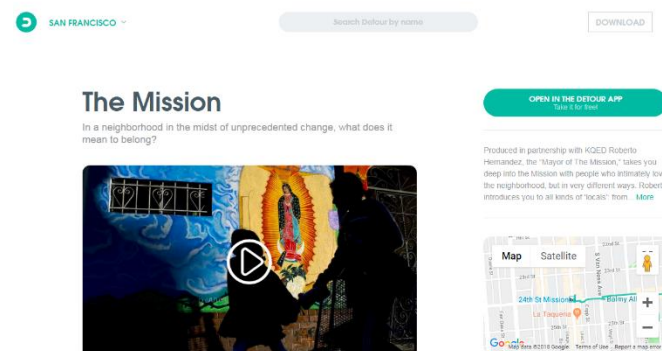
SAN FRANCISCO

Search Detour by name

DOWNLOAD

The Mission

In a neighborhood in the midst of unprecedented change, what does it mean to belong?

OPEN IN THE DETOUR APP
Take it for free!

Produced in partnership with KQED Roberto Hernandez, the "Mayor of The Mission," takes you deep into the Mission with people who intimately lov the neighborhood, but in very different ways. Robert introduces you to all kinds of "locals" from More

Map Satellite

24th St Mission

Balmy Al

La Taqueria

Google Map data ©2018 Google Terms of Use Report a map error